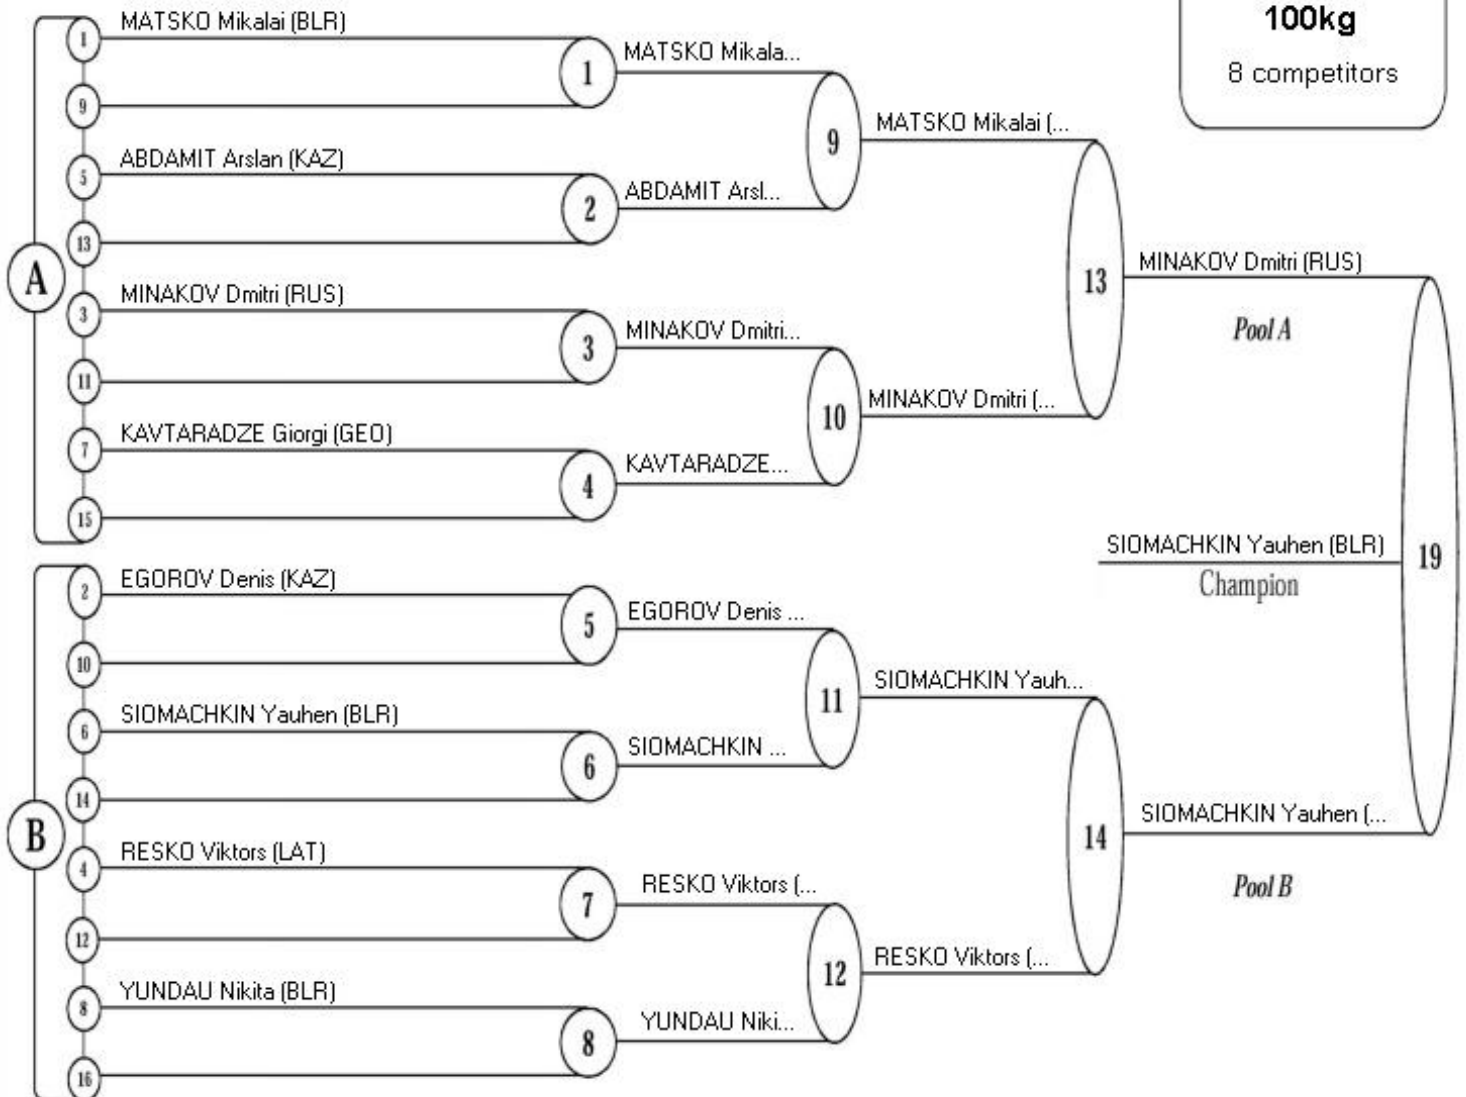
100kg
8 competitors

A

1 MATSKO Mikalai (BLR)
9
5 ABDAMIT Arslan (KAZ)
13
3 MINAKOV Dmitri (RUS)
11
7 KAVTARADZE Giorgi (GEO)
15

1 MATSKO Mikala...
2 ABDAMIT Arsl...
3 MINAKOV Dmitri...
4 KAVTARADZE...

9 MATSKO Mikalai (...
10 MINAKOV Dmitri (...

13 MINAKOV Dmitri (RUS)

Pool A

B

2 EGOROV Denis (KAZ)
10
6 SIOMACHKIN Yauhen (BLR)
14
4 RESKO Viktors (LAT)
12
8 YUNDAU Nikita (BLR)
16

5 EGOROV Denis ...
6 SIOMACHKIN ...
7 RESKO Viktors (...
8 YUNDAU Niki...

11 SIOMACHKIN Yauh...
12 RESKO Viktors (...

14 SIOMACHKIN Yauhen (...

Pool B

19
SIOMACHKIN Yauhen (BLR)
Champion